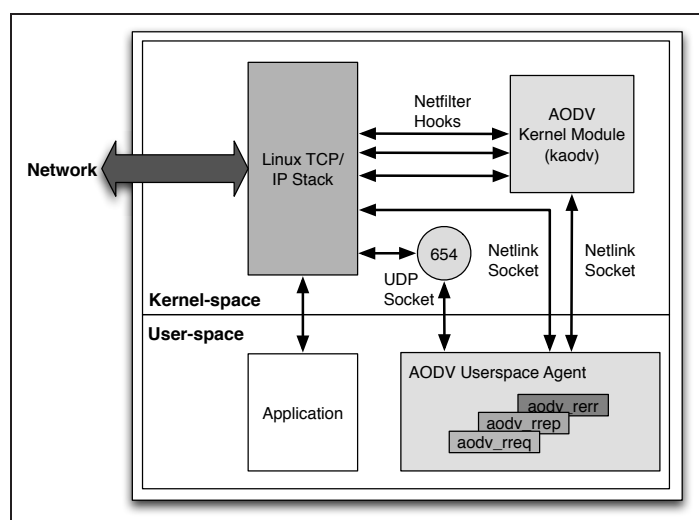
Network

Linux TCP/ IP Stack

Netfilter Hooks

AODV Kernel Module (kaodv)

654

UDP Socket

Netlink Socket

Netlink Socket

Kernel-space

User-space

Application

AODV Userspace Agent

aodv_rerr

aodv_rrep

aodv_rreq